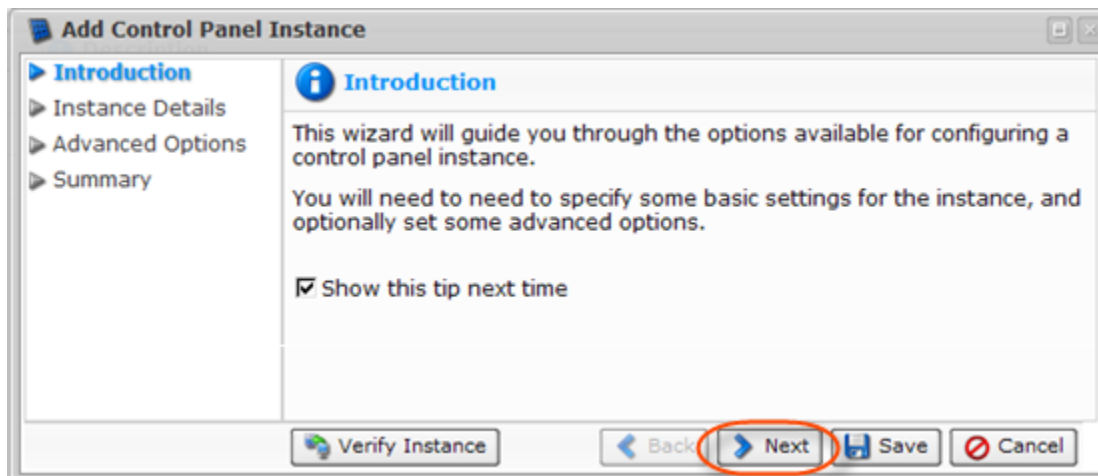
Add Control Panel Instance

Introduction
Instance Details
Advanced Options
Summary

Introduction

This wizard will guide you through the options available for configuring a control panel instance.

You will need to need to specify some basic settings for the instance, and optionally set some advanced options.

☑ Show this tip next time

Verify Instance
Back
Next
Save
Cancel